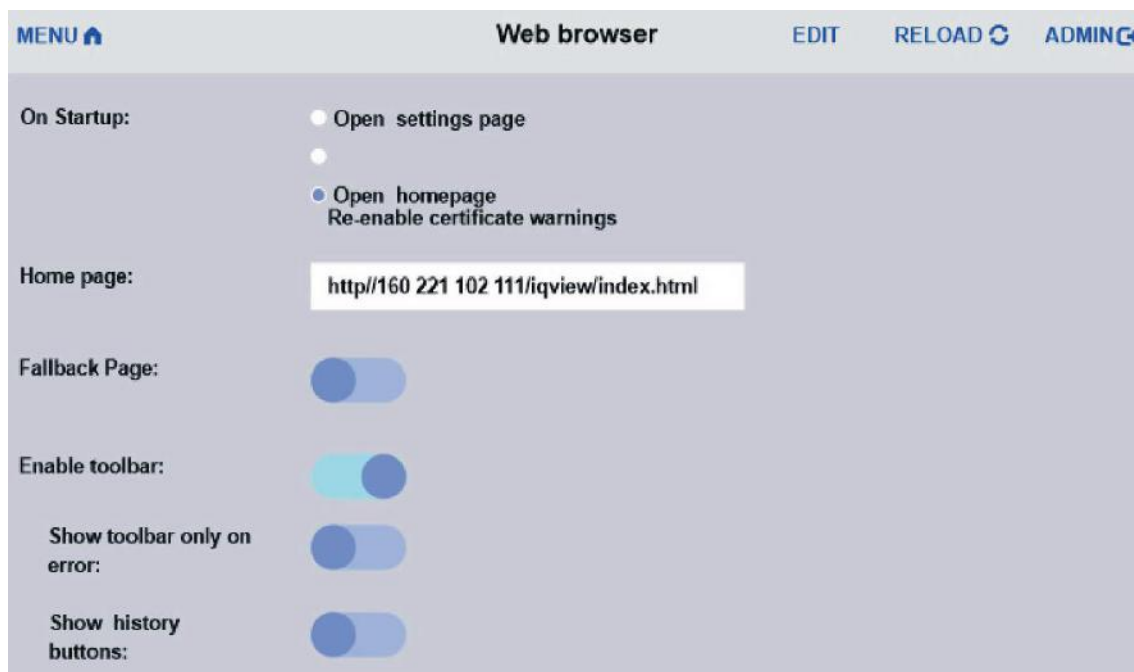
MENU

Web browser

EDIT

RELOAD

ADMIN

On Startup:

Open settings page

Open homepage
Re-enable certificate warnings

Home page:

http//160 221 102 111/iqview/index.html

Fallback Page:

Enable toolbar:

Show toolbar only on error:

Show history buttons: